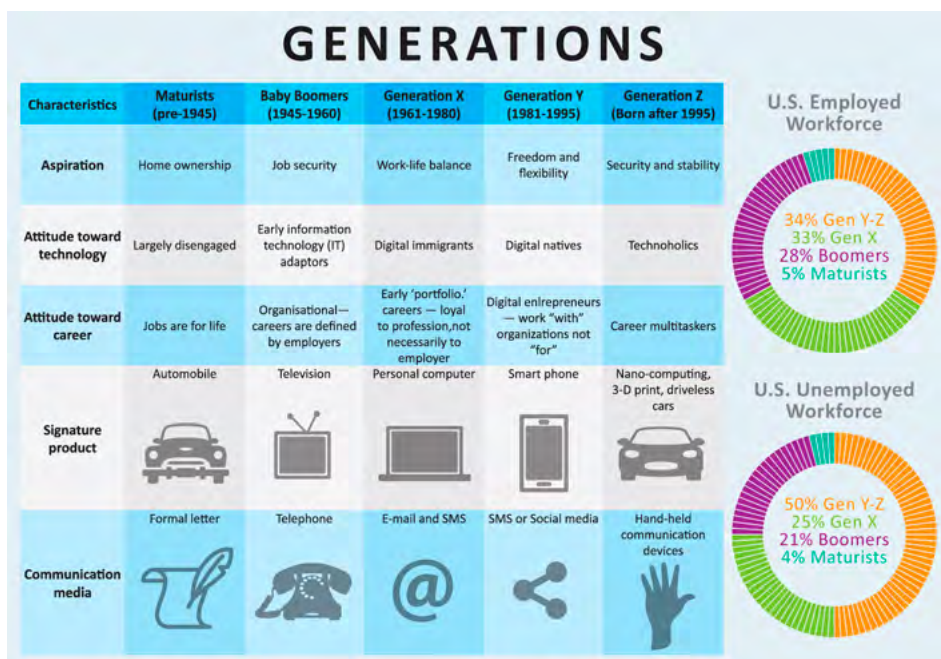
GENERATIONS

| Characteristics | Maturists (pre-1945) | Baby Boomers (1945-1960) | Generation X (1961-1980) | Generation Y (1981-1995) | Generation Z (Born after 1995) |
|---|---|---|---|---|---|
| Aspiration | Home ownership | Job security | Work-life balance | Freedom and flexibility | Security and stability |
| Attitude toward technology | Largely disengaged | Early information technology (IT) adaptors | Digital immigrants | Digital natives | Technoholics |
| Attitude toward career | Jobs are for life | Organisational—careers are defined by employers | Early 'portfolio.' careers — loyal to profession,not necessarily to employer | Digital enlrepreneurs — work "with" organizations not "for" | Career multitaskers |
| Signature product | Automobile | Television | Personal computer | Smart phone | Nano-computing, 3-D print, driveless cars |
| Communication media | Formal letter | Telephone | E-mail and SMS | SMS or Social media | Hand-held communication devices |

U.S. Employed Workforce

34% Gen Y-Z
33% Gen X
28% Boomers
5% Maturists

U.S. Unemployed Workforce

50% Gen Y-Z
25% Gen X
21% Boomers
4% Maturists